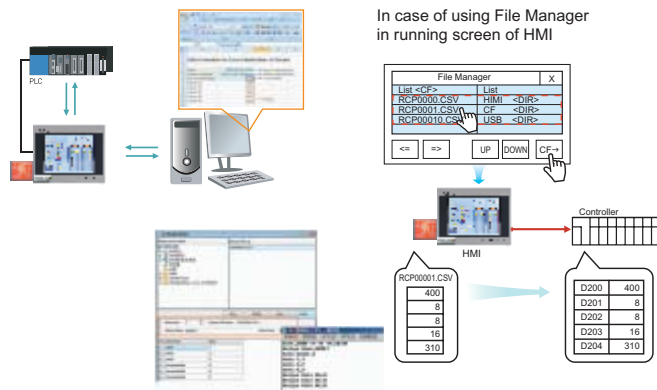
In case of using File Manager in running screen of HMI

PLC

File Manager
X

| List <CF> | List |
|---|---|
| RCP0000.CSV | HIMI <DIR> |
| RCP0001.CSV | CF <DIR> |
| RCP00010.CSV | USB <DIR> |

<=
=>
UP
DOWN
CF→

Controller

HMI

RCP00001.CSV

| 400 |
|---|
| 8 |
| 8 |
| 16 |
| 310 |

| D200 | 400 |
|---|---|
| D201 | 8 |
| D202 | 8 |
| D203 | 16 |
| D204 | 310 |